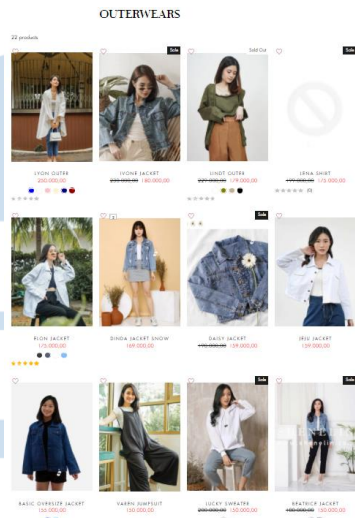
OUTERWEARS

22 products

Sale

Sold Out

Sale

LYON OUTER
200.000,00

IVONE JACKET
~~200.000,00~~ 180.000,00

LINDT OUTER
~~227.000,00~~ 179.000,00

LENA SHIRT
~~170.000,00~~ 120.000,00

(0)

Sale

RION JACKET
175.000,00

DINDA JACKET SNOW
169.000,00

DAISY JACKET
~~170.000,00~~ 139.000,00

JEJU JACKET
139.000,00

Sale

Sale

BASIC OVERSIZE JACKET
150.000,00

VARPH JUMPSUIT
150.000,00

LUCKY SWEATER
~~200.000,00~~ 150.000,00

BEATRICE JACKET
~~180.000,00~~ 150.000,00